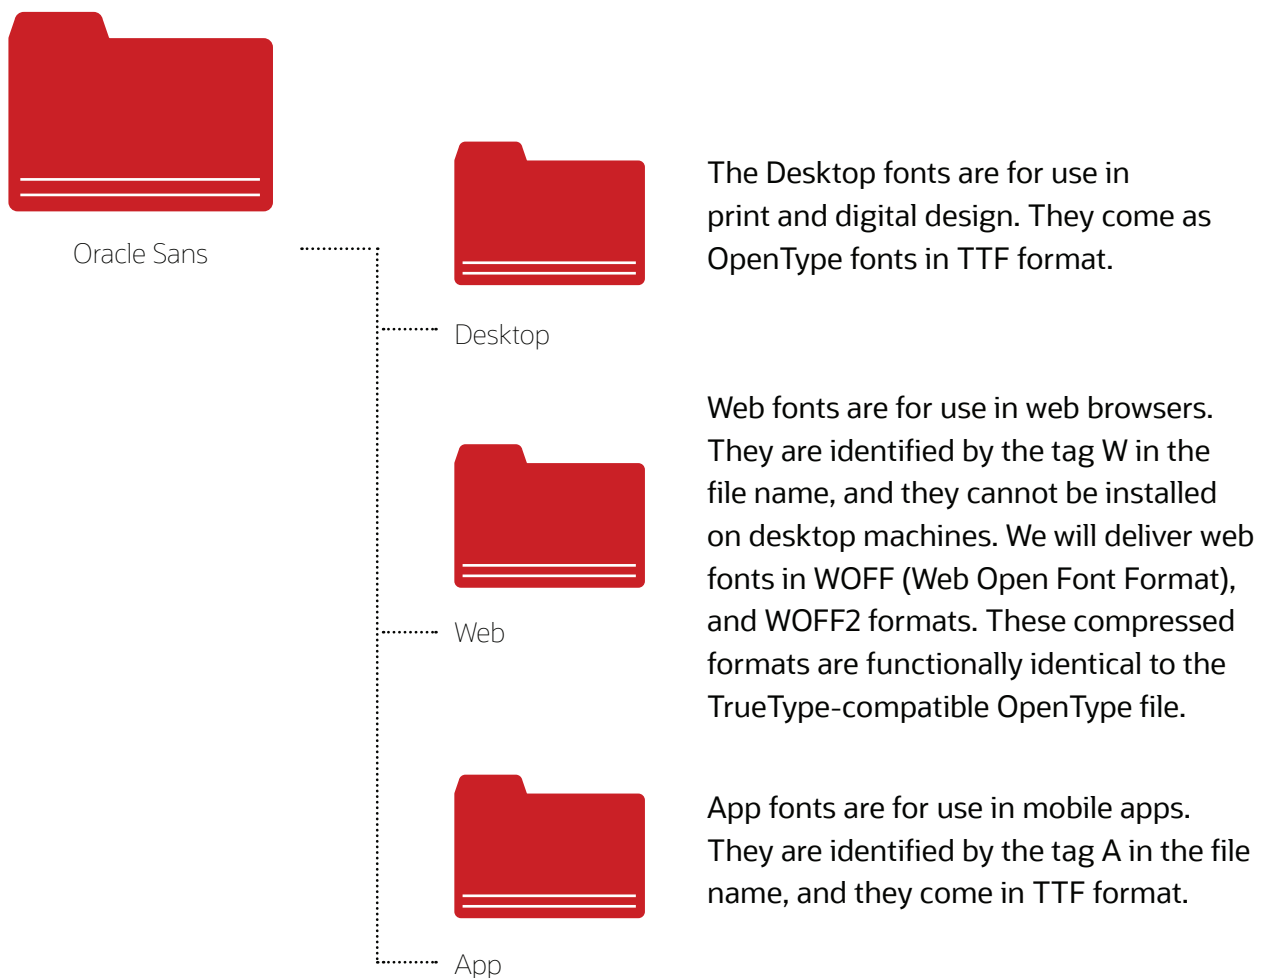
Oracle Sans

Desktop

The Desktop fonts are for use in print and digital design. They come as OpenType fonts in TTF format.

Web

Web fonts are for use in web browsers. They are identified by the tag W in the file name, and they cannot be installed on desktop machines. We will deliver web fonts in WOFF (Web Open Font Format), and WOFF2 formats. These compressed formats are functionally identical to the TrueType-compatible OpenType file.

App

App fonts are for use in mobile apps. They are identified by the tag A in the file name, and they come in TTF format.